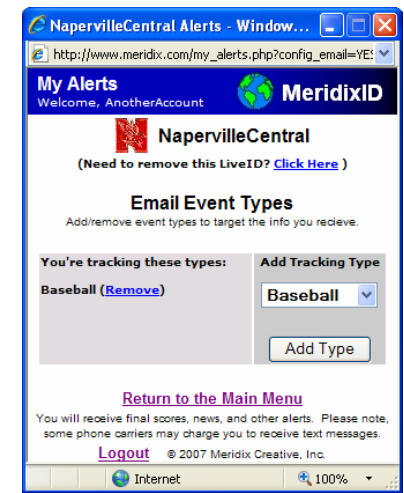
NapervilleCentral Alerts - Window...

http://www.meridix.com/my_alerts.php?config_email=YES

My Alerts
Welcome, AnotherAccount

MeridixID

NapervilleCentral
(Need to remove this LiveID? Click Here )

Email Event Types
Add/remove event types to target the info you recieve.

| You're tracking these types: | Add Tracking Type |
|---|---|
| Baseball (Remove) | Baseball |
| | Add Type |

Return to the Main Menu

You will receive final scores, news, and other alerts. Please note, some phone carriers may charge you to receive text messages.

Logout © 2007 Meridix Creative, Inc.

Internet 100%